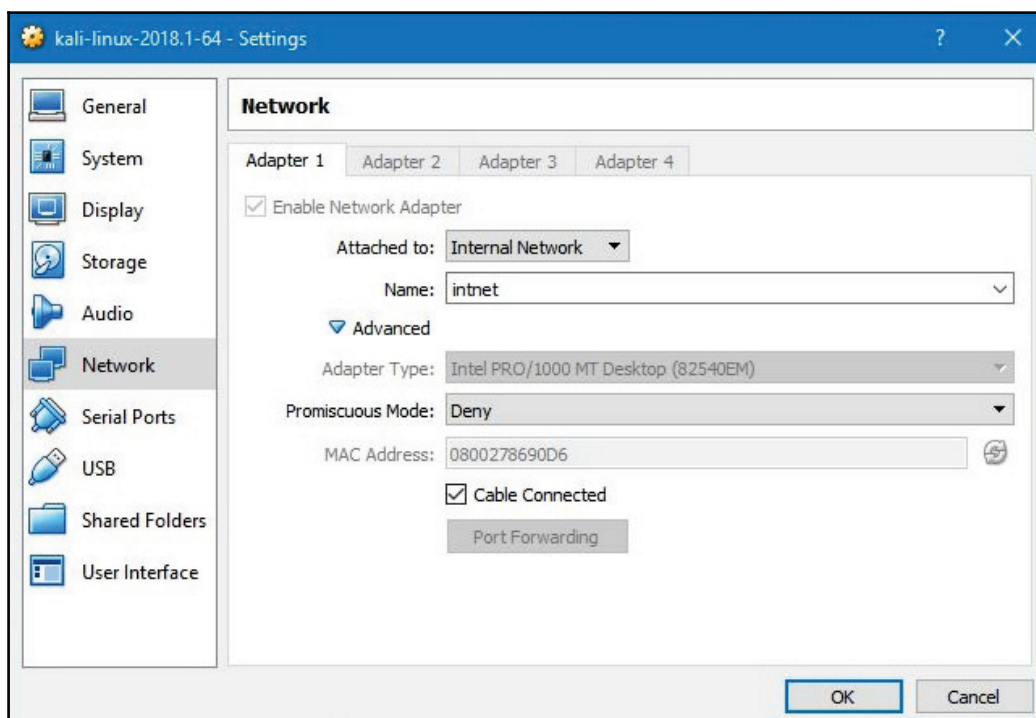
kali-linux-2018.1-64 - Settings

?

General
System
Display
Storage
Audio
Network
Serial Ports
USB
Shared Folders
User Interface

Network

Adapter 1 Adapter 2 Adapter 3 Adapter 4

Enable Network Adapter

Attached to: Internal Network

Name: intnet

Advanced

Adapter Type: Intel PRO/1000 MT Desktop (82540EM)

Promiscuous Mode: Deny

MAC Address: 0800278690D6

Cable Connected

Port Forwarding

OK Cancel